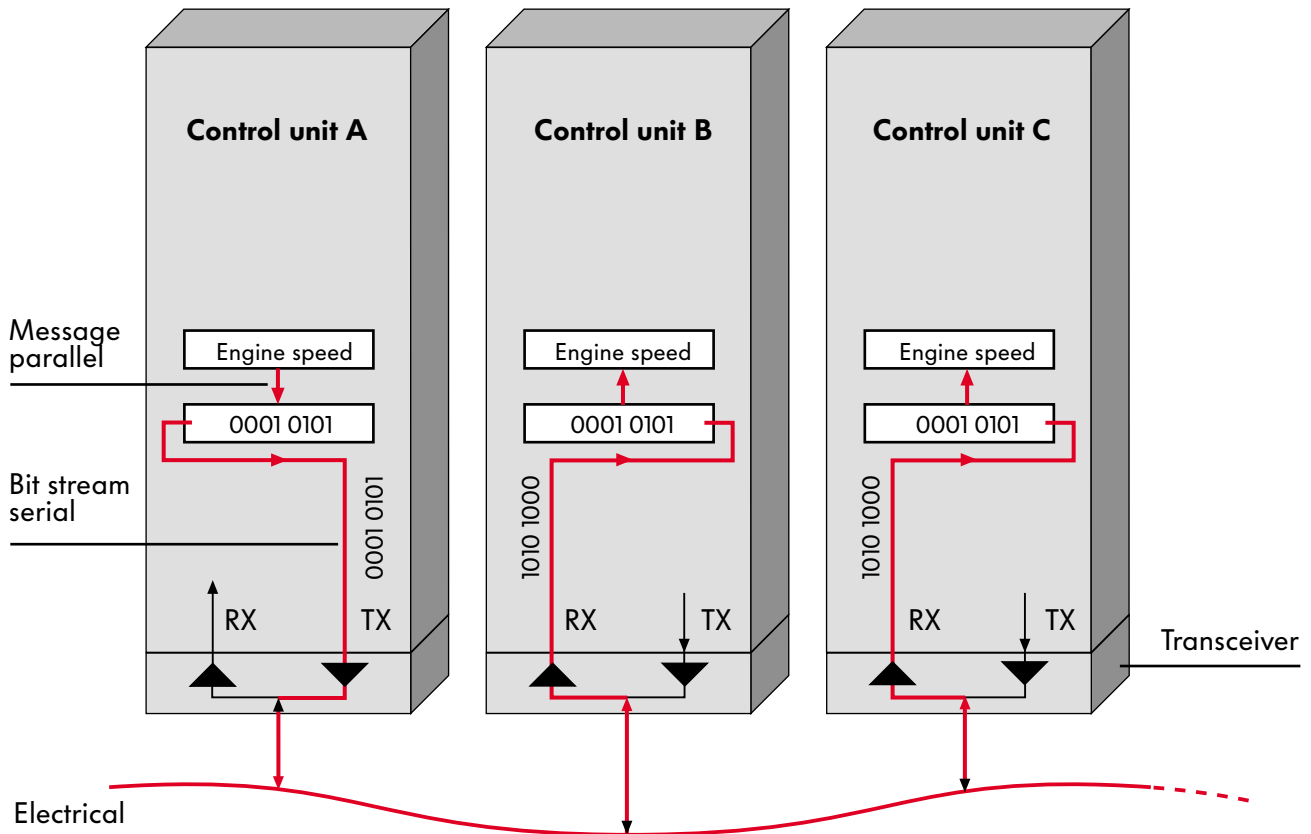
Control unit A

Control unit B

Control unit C

Message parallel

Engine speed

0001 0101

Bit stream serial

0001 0101

RX

TX

Engine speed

0001 0101

1010 1000

RX

TX

Engine speed

0001 0101

1010 1000

RX

TX

Transceiver

Electrical